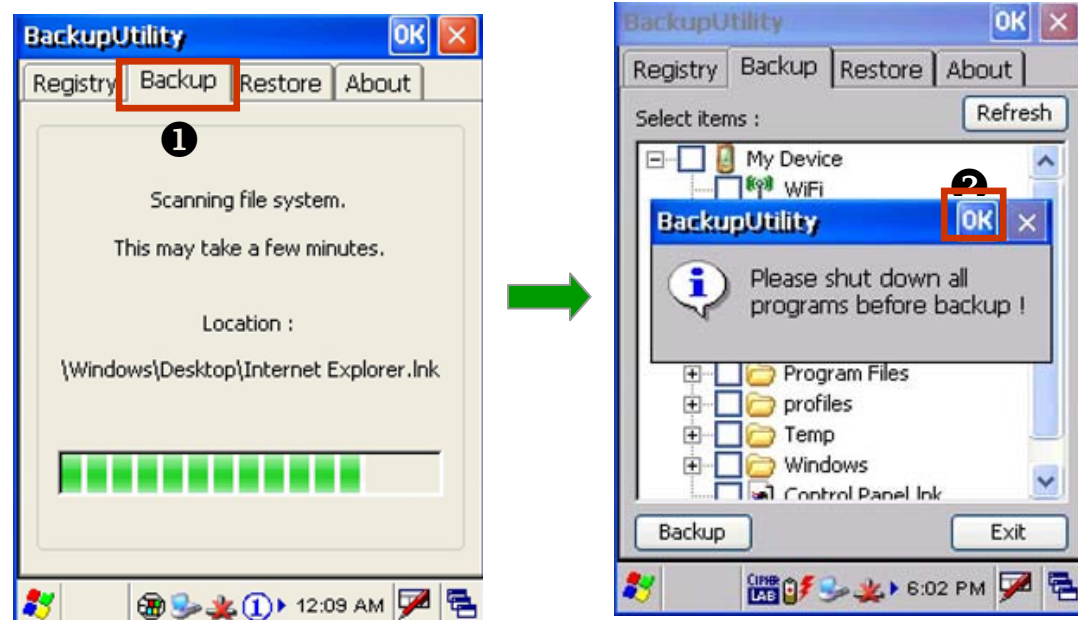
BackupUtility OK

Registry Backup Restore About

❶

Scanning file system.

This may take a few minutes.

Location :

\Windows\Desktop\Internet Explorer.lnk

12:09 AM

BackupUtility OK

Registry Backup Restore About

Select items : Refresh

My Device

WiFi

❷

BackupUtility OK

Please shut down all programs before backup !

Program Files

profiles

Temp

Windows

Control Panel.lnk

Backup Exit

CIPHER LAB 6:02 PM